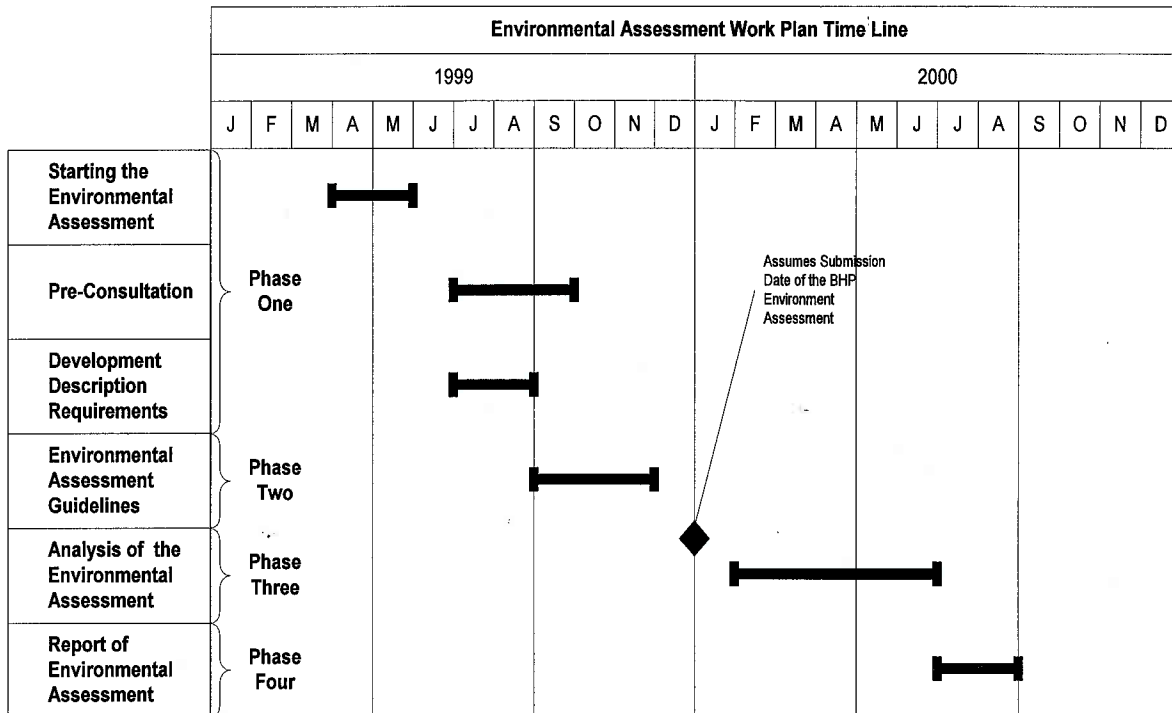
Environmental Assessment Work Plan Time Line

1999

2000

J F M A M J J A S O N D J F M A M J J A S O N D

Starting the Environmental Assessment

Pre-Consultation

Development Description Requirements

Phase One

Environmental Assessment Guidelines

Phase Two

Analysis of the Environmental Assessment

Phase Three

Report of Environmental Assessment

Phase Four

Assumes Submission Date of the BHP Environment Assessment